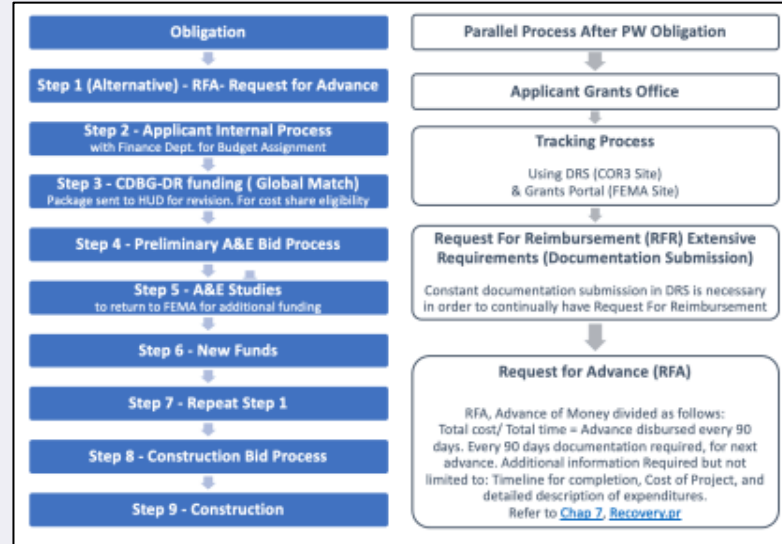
Obligation

Step 1 (Alternative) - RFA- Request for Advance

Step 2 - Applicant Internal Process
with Finance Dept. for Budget Assignment

Step 3 - CDBG-DR funding ( Global Match)
Package sent to HUD for revision. For cost share eligibility

Step 4 - Preliminary A&E Bid Process

Step 5 - A&E Studies
to return to FEMA for additional funding

Step 6 - New Funds

Step 7 - Repeat Step 1

Step 8 - Construction Bid Process

Step 9 - Construction

Parallel Process After PW Obligation

Applicant Grants Office

Tracking Process

Using DRS (COR3 Site)
& Grants Portal (FEMA Site)

Request For Reimbursement (RFR) Extensive Requirements (Documentation Submission)

Constant documentation submission in DRS is necessary in order to continually have Request For Reimbursement

Request for Advance (RFA)

RFA, Advance of Money divided as follows:
Total cost/ Total time = Advance disbursed every 90 days. Every 90 days documentation required, for next advance. Additional information Required but not limited to: Timeline for completion, Cost of Project, and detailed description of expenditures.
Refer to Chap 7, Recovery.pr